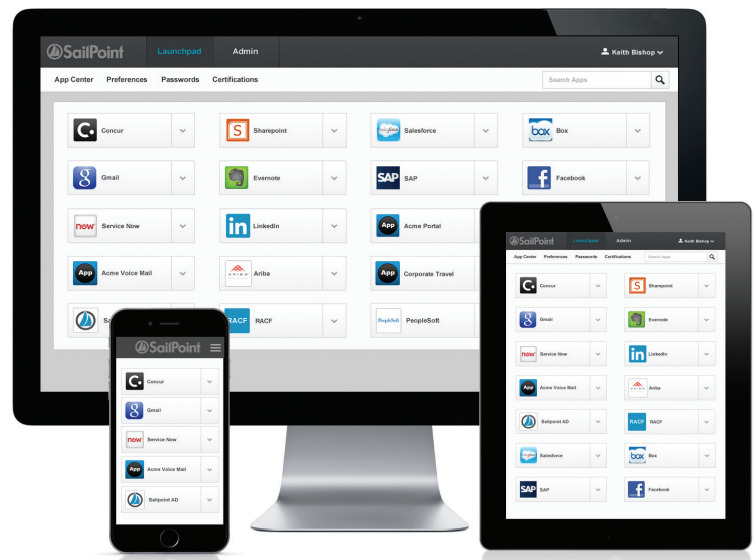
SailPoint Launchpad Admin Keith Bishop

App Center Preferences Passwords Certifications Search Apps

Concur
Sharepoint
Salesforce
Box
Gmail
Evernote
SAP
Facebook
Service Now
LinkedIn
Acme Portal
Acme Voice Mail
Ariba
Corporate Travel
Sa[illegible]
RACF
PeopleSoft

SailPoint Launchpad Admin Keith Bishop

App Center Preferences Passwords Certifications Search Apps

Concur
Sharepoint
Gmail
Evernote
Service Now
LinkedIn
Acme Voice Mail
Ariba
Sailpoint AD
RACF
Salesforce
Box
SAP
Facebook

SailPoint

Concur
Gmail
Service Now
Acme Voice Mail
Sailpoint AD